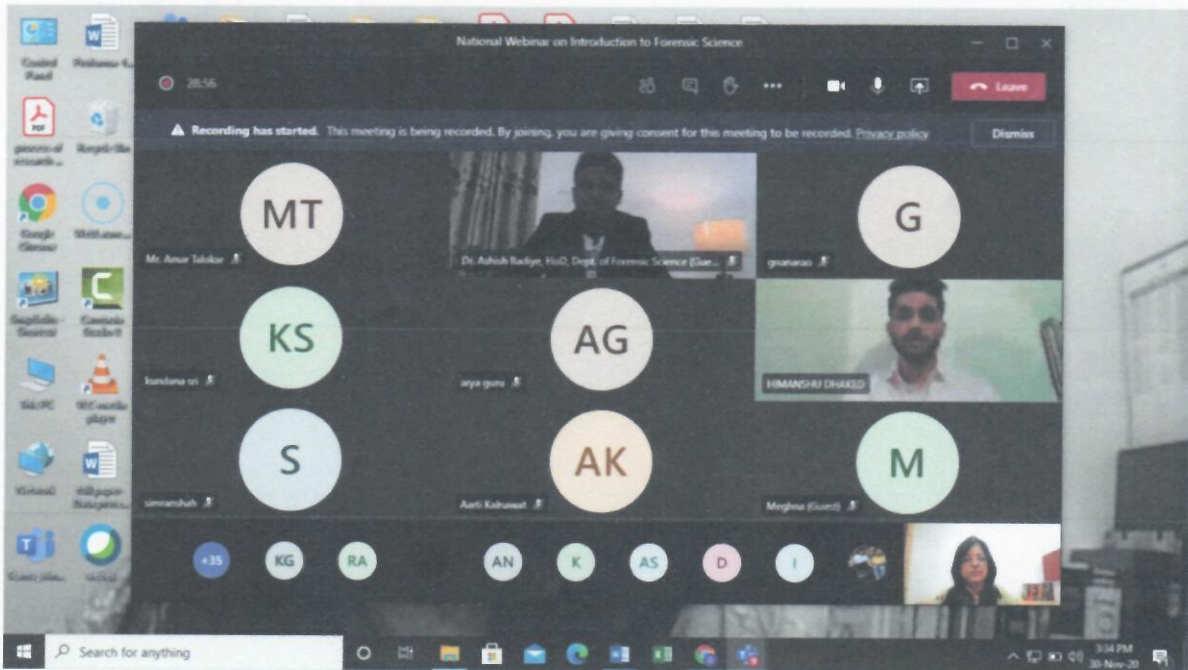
Control Panel

Recycle Bin

Google Chrome

VLC media player

National Webinar on Introduction to Forensic Science

28:56

Leave

Recording has started. This meeting is being recorded. By joining, you are giving consent for this meeting to be recorded. Privacy policy

Dismiss

MT

Mr. Amar Talokar

Dr. Ashish Badiye, HoD, Dept. of Forensic Science (Gue...

G

gnanarao

KS

kundana sri

AG

arya guru

HIMANSHU DHAKED

S

simranshah

AK

Aarti Kalnawat

M

Meghna (Guest)

+35

KG

RA

AN

K

AS

D

I

Search for anything

3:34 PM

30-Nov-20